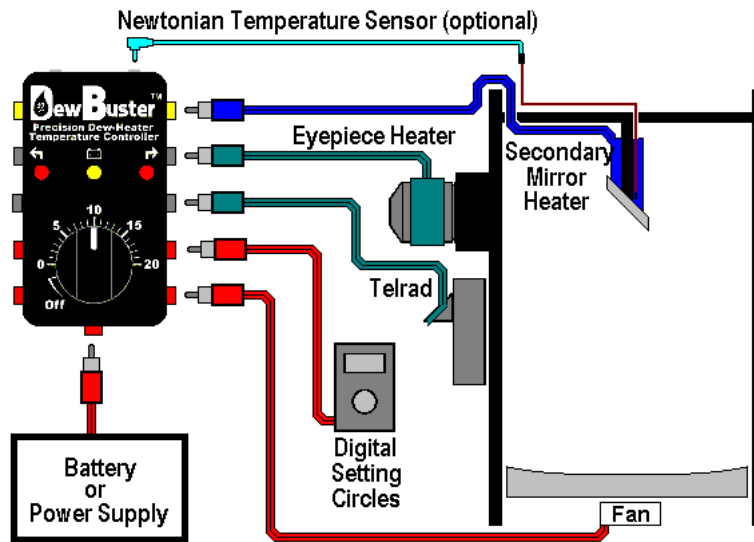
Newtonian Temperature Sensor (optional)

DewBuster™
Precision Dew-Heater Temperature Controller

0
5
10
15
20
Off

Eyepiece Heater

Secondary Mirror Heater

Telrad

Digital Setting Circles

Battery or Power Supply

Fan